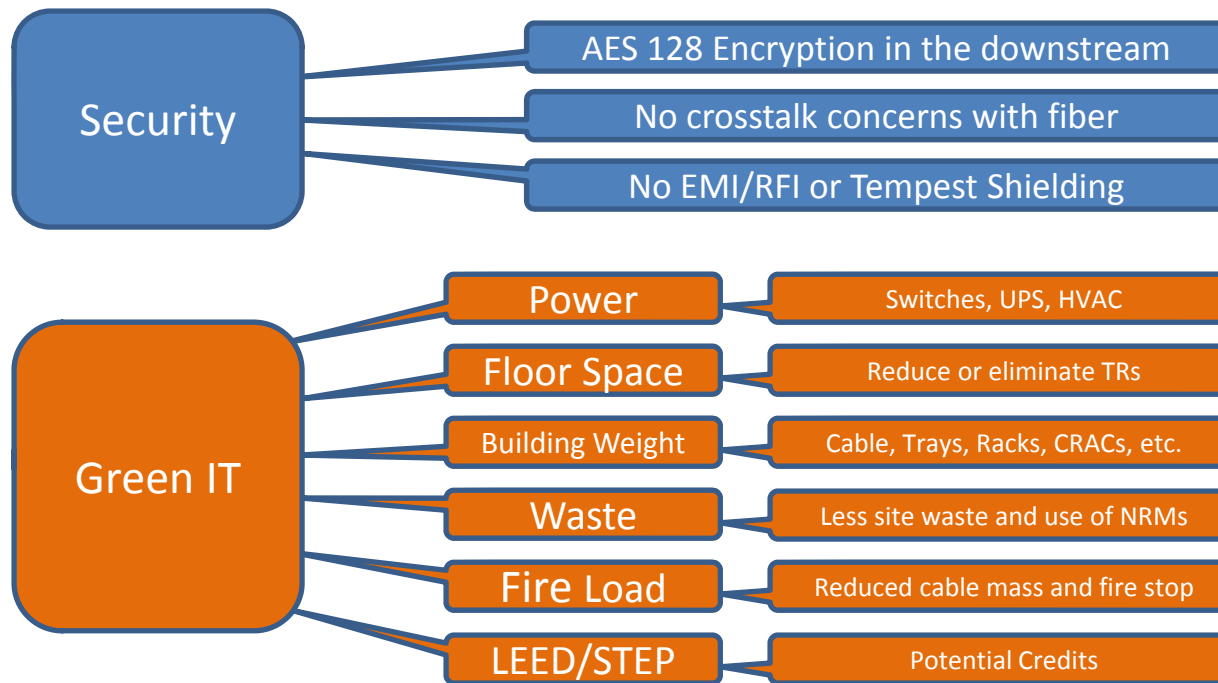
Security

AES 128 Encryption in the downstream

No crosstalk concerns with fiber

No EMI/RFI or Tempest Shielding

Green IT

Power

Switches, UPS, HVAC

Floor Space

Reduce or eliminate TRs

Building Weight

Cable, Trays, Racks, CRACs, etc.

Waste

Less site waste and use of NRMs

Fire Load

Reduced cable mass and fire stop

LEED/STEP

Potential Credits